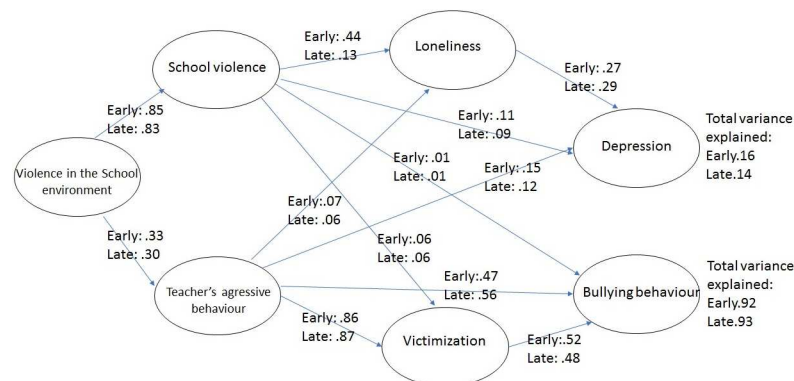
School violence

Loneliness

Early: .44
Late: .13

Early: .27
Late: .29

Early: .85
Late: .83

Early: .11
Late: .09

Total variance explained:
Early.16
Late.14

Depression

Violence in the School environment

Early: .01
Late: .01

Early: .15
Late: .12

Early:.07
Late: .06

Early: .33
Late: .30

Early:.06
Late: .06

Early:.47
Late: .56

Total variance explained:
Early.92
Late.93

Teacher's agressive behaviour

Bullying behaviour

Early: .86
Late: .87

Victimization

Early:.52
Late: .48